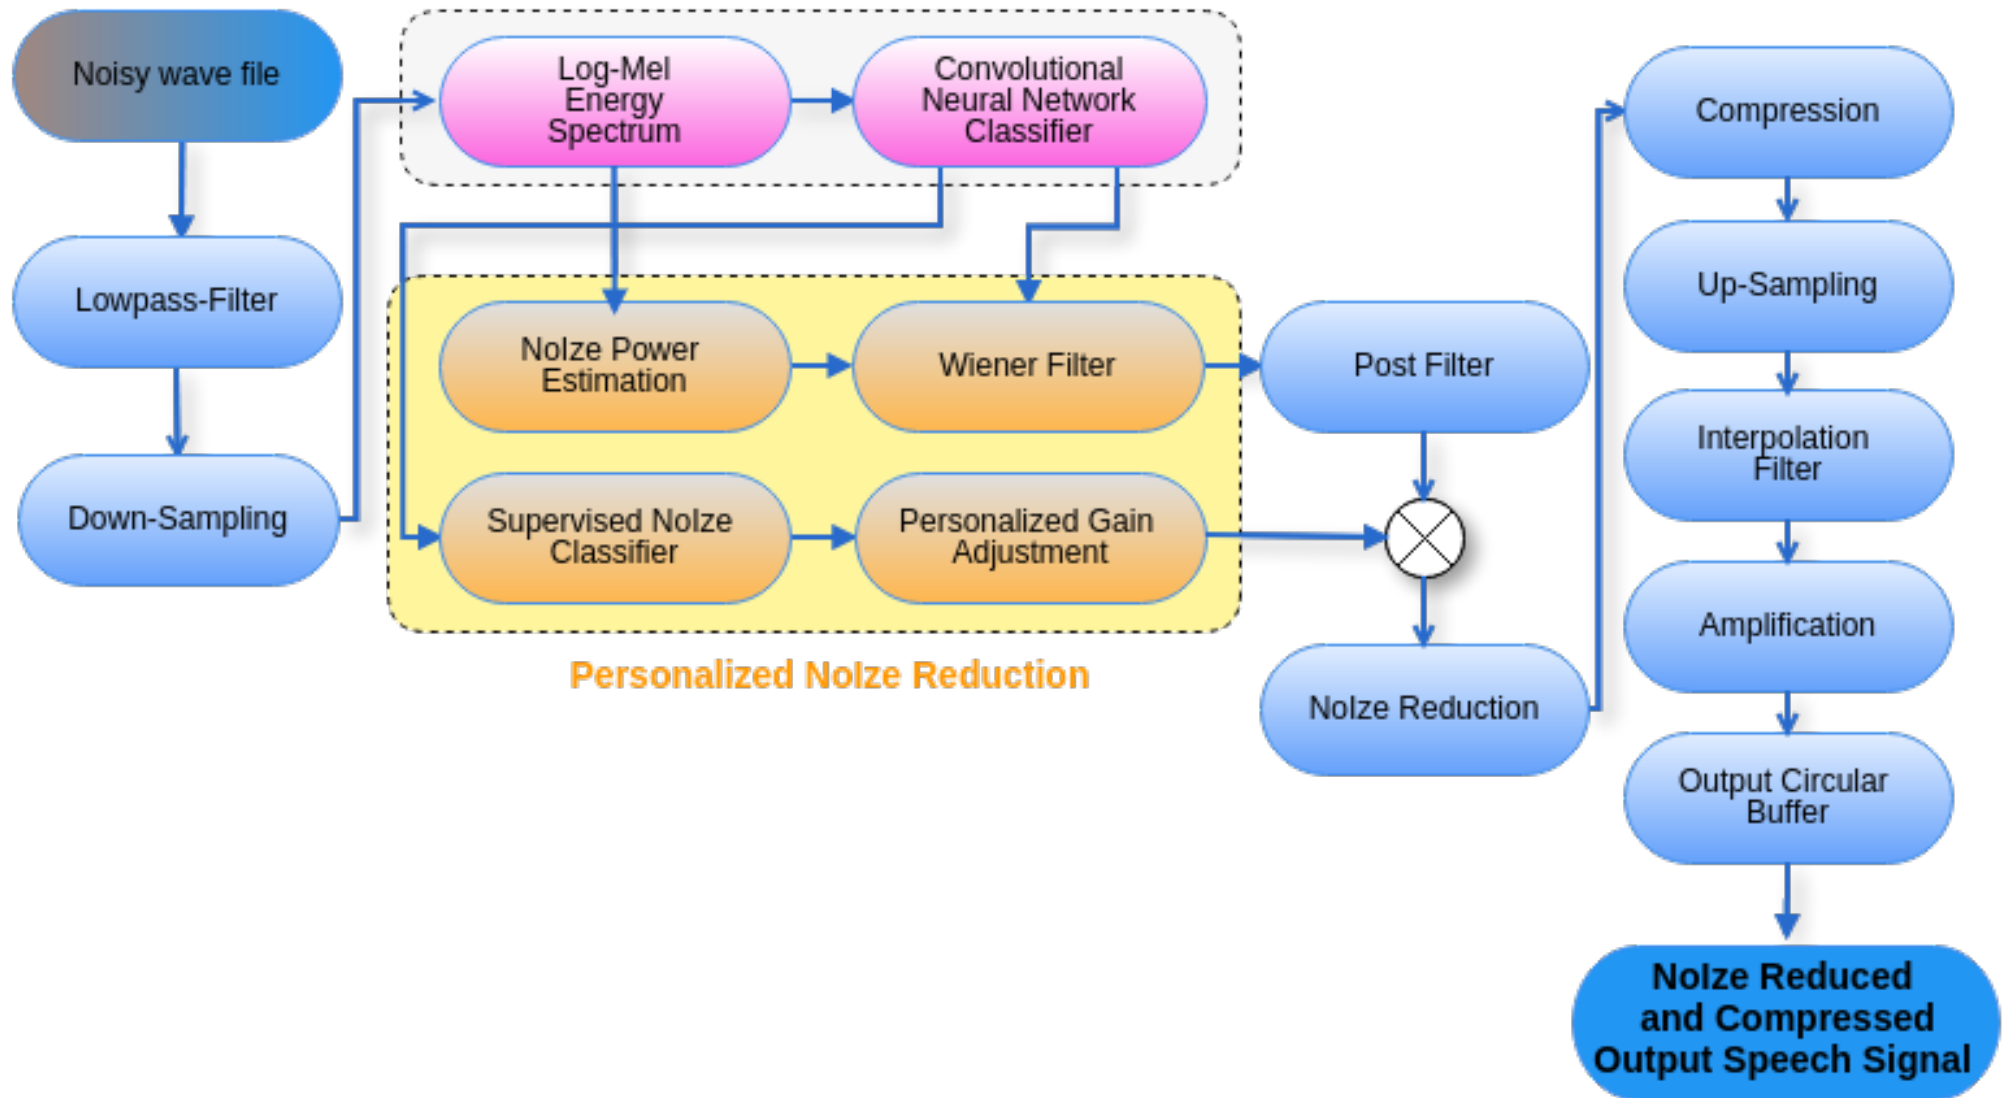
Noisy wave file

Lowpass-Filter

Down-Sampling

Log-Mel Energy Spectrum

Convolutional Neural Network Classifier

NoIze Power Estimation

Wiener Filter

Supervised NoIze Classifier

Personalized Gain Adjustment

Personalized NoIze Reduction

Post Filter

NoIze Reduction

Compression

Up-Sampling

Interpolation Filter

Amplification

Output Circular Buffer

NoIze Reduced and Compressed Output Speech Signal